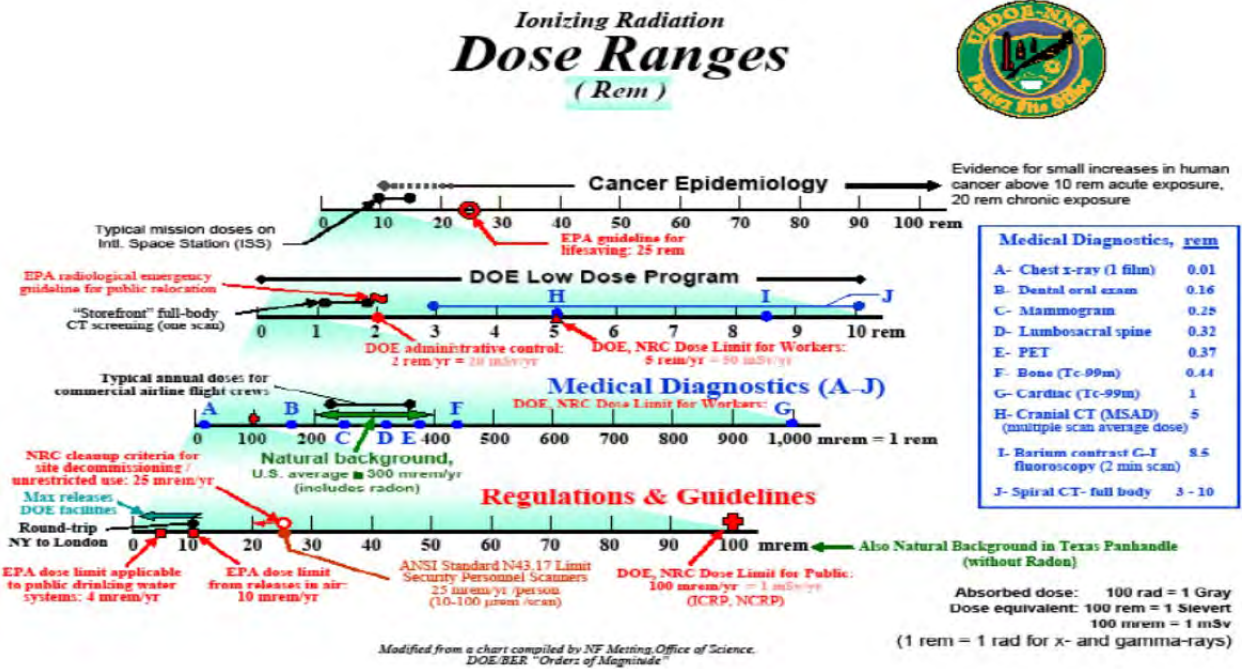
Ionizing Radiation
Dose Ranges
( Rem )

USDOE-NNSA
Pantex Site Office

Cancer Epidemiology

Evidence for small increases in human cancer above 10 rem acute exposure, 20 rem chronic exposure

0 10 20 30 40 50 60 70 80 90 100 rem

Typical mission doses on Intl. Space Station (ISS)

EPA guideline for lifesaving: 25 rem

EPA radiological emergency guideline for public relocation

DOE Low Dose Program

"Storefront" full-body CT screening (one scan)

0 1 2 3 4 5 6 7 8 9 10 rem

H I J

DOE administrative control: 2 rem/yr = 20 mSv/yr

DOE, NRC Dose Limit for Workers: 5 rem/yr = 50 mSv/yr

Typical annual doses for commercial airline flight crews

Medical Diagnostics (A–J)

DOE, NRC Dose Limit for Workers:

A B C D E F G

0 100 200 300 400 500 600 700 800 900 1,000 mrem = 1 rem

NRC cleanup criteria for site decommissioning / unrestricted use: 25 mrem/yr

Natural background, U.S. average ≈ 300 mrem/yr (includes radon)

Regulations & Guidelines

Max releases DOE facilities

Round-trip NY to London

0 10 20 30 40 50 60 70 80 90 100 mrem

Also Natural Background in Texas Panhandle (without Radon)

EPA dose limit applicable to public drinking water systems: 4 mrem/yr

EPA dose limit from releases in air: 10 mrem/yr

ANSI Standard N43.17 Limit Security Personnel Scanners 25 mrem/yr /person (10-100 µrem /scan)

DOE, NRC Dose Limit for Public: 100 mrem/yr = 1 mSv/yr (ICRP, NCRP)

| Medical Diagnostics, | rem |
|---|---|
| A- Chest x-ray (1 film) | 0.01 |
| B- Dental oral exam | 0.16 |
| C- Mammogram | 0.25 |
| D- Lumbosacral spine | 0.32 |
| E- PET | 0.37 |
| F- Bone (Tc-99m) | 0.44 |
| G- Cardiac (Tc-99m) | 1 |
| H- Cranial CT (MSAD) (multiple scan average dose) | 5 |
| I- Barium contrast G-I fluoroscopy (2 min scan) | 8.5 |
| J- Spiral CT- full body | 3 - 10 |

Absorbed dose: 100 rad = 1 Gray
Dose equivalent: 100 rem = 1 Sievert
100 mrem = 1 mSv
(1 rem = 1 rad for x- and gamma-rays)

Modified from a chart compiled by NF Metting, Office of Science, DOE/BER "Orders of Magnitude"